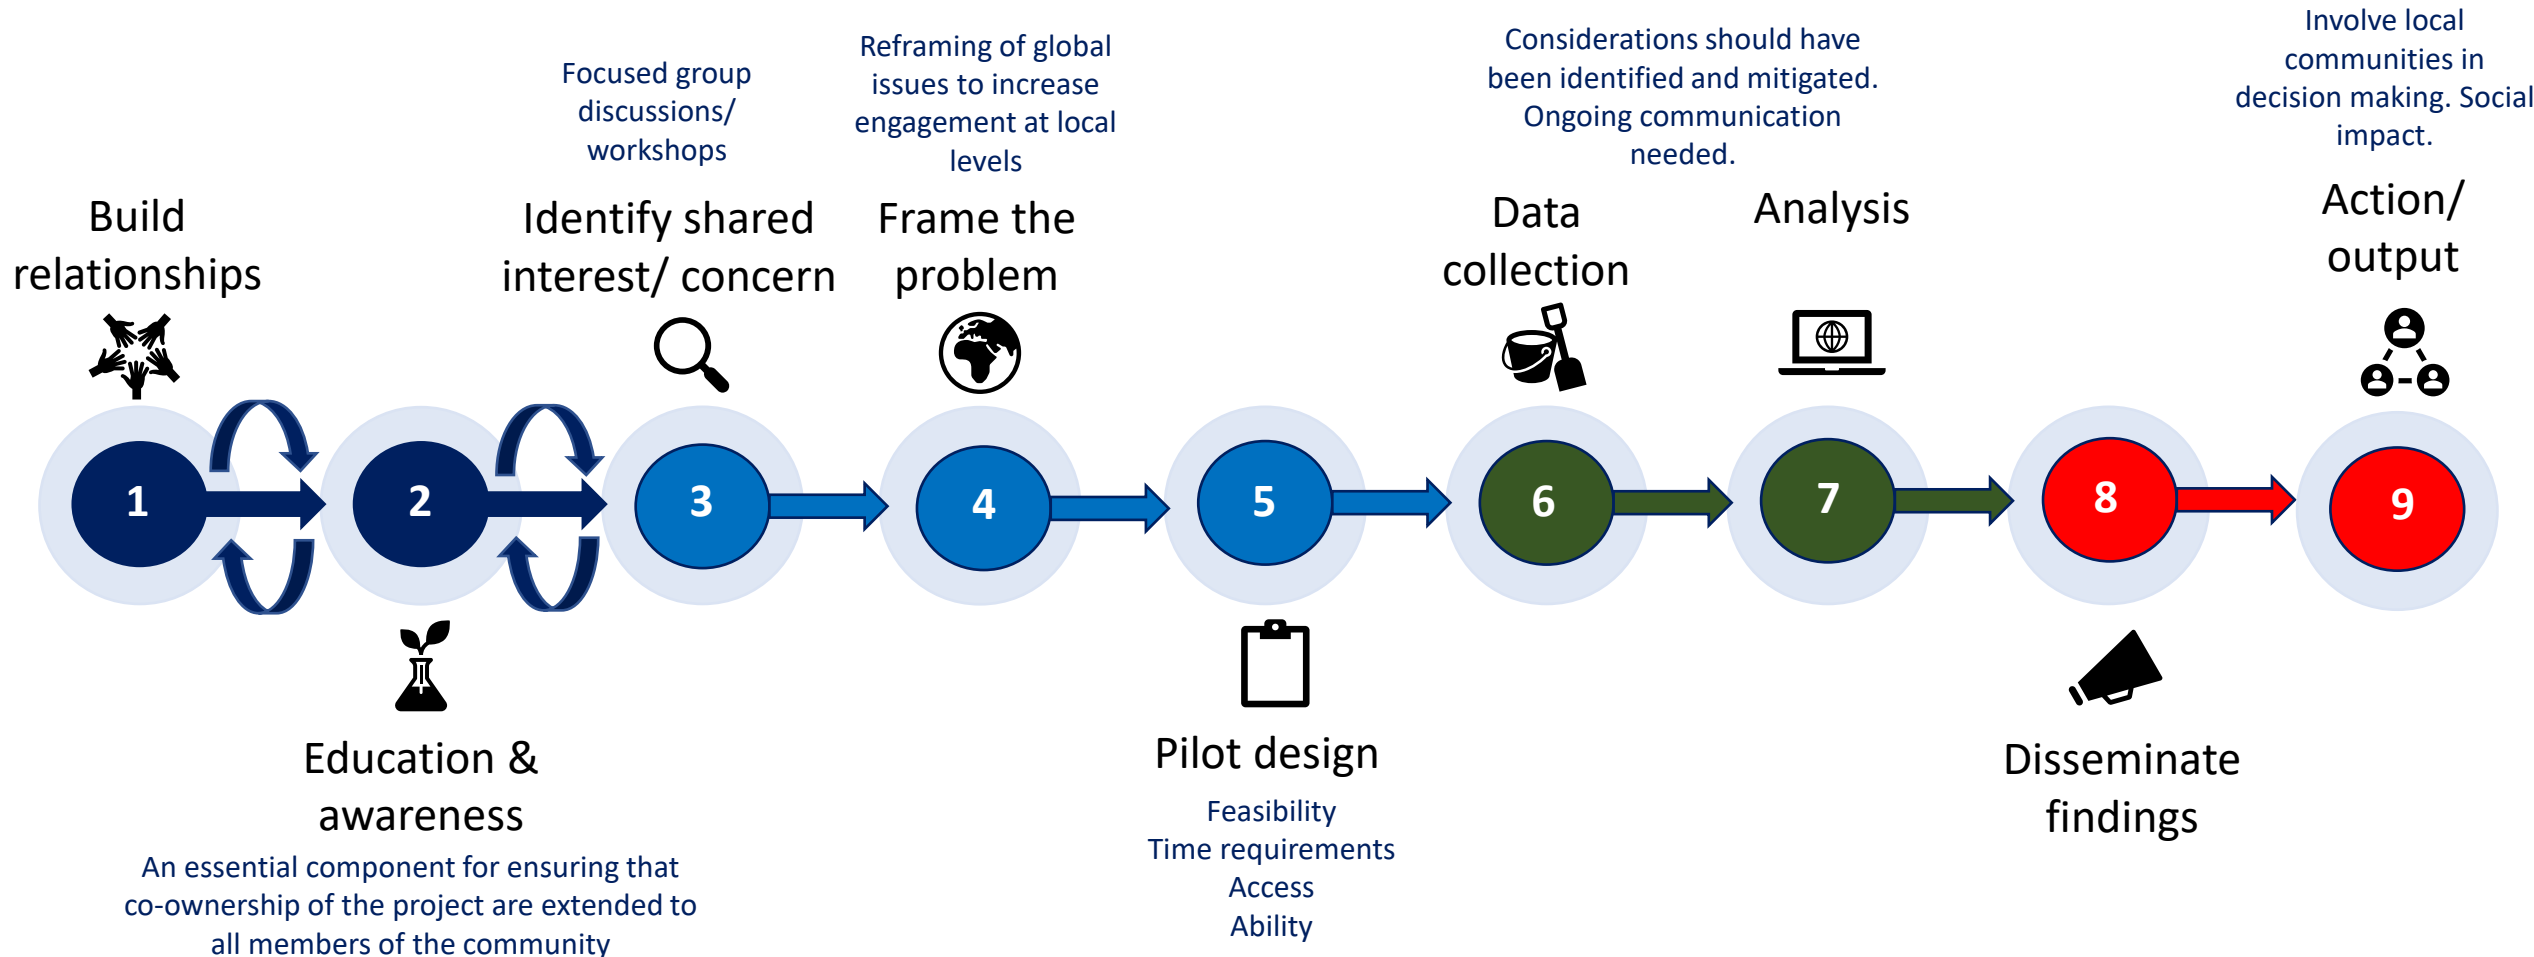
Focused group discussions/ workshops

Reframing of global issues to increase engagement at local levels

Considerations should have been identified and mitigated. Ongoing communication needed.

Involve local communities in decision making. Social impact.

Build relationships

Identify shared interest/ concern

Frame the problem

Data collection

Analysis

Action/ output

1

2

3

4

5

6

7

8

9

Education & awareness

An essential component for ensuring that co-ownership of the project are extended to all members of the community

Pilot design

Feasibility
Time requirements
Access
Ability

Disseminate findings